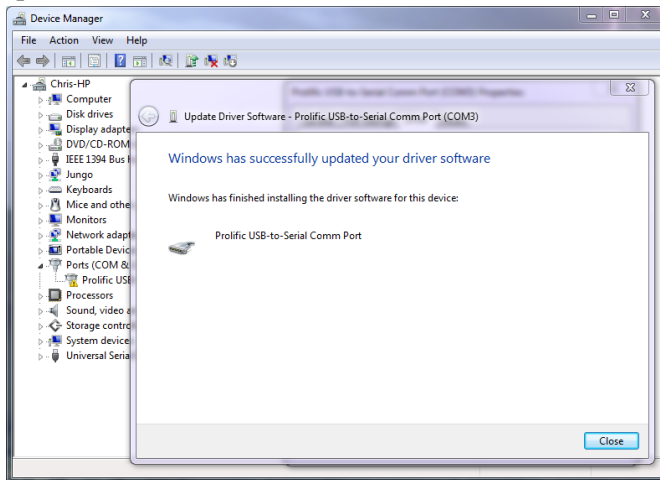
Device Manager

File Action View Help

Chris-HP
Computer
Disk drives
Display adapte
DVD/CD-ROM
IEEE 1394 Bus H
Jungo
Keyboards
Mice and othe
Monitors
Network adapt
Portable Devic
Ports (COM &
Prolific USB
Processors
Sound, video a
Storage contro
System device
Universal Seria

Prolific USB-to-Serial Comm Port (COM3) Properties

Update Driver Software - Prolific USB-to-Serial Comm Port (COM3)

Windows has successfully updated your driver software

Windows has finished installing the driver software for this device:

Prolific USB-to-Serial Comm Port

Close